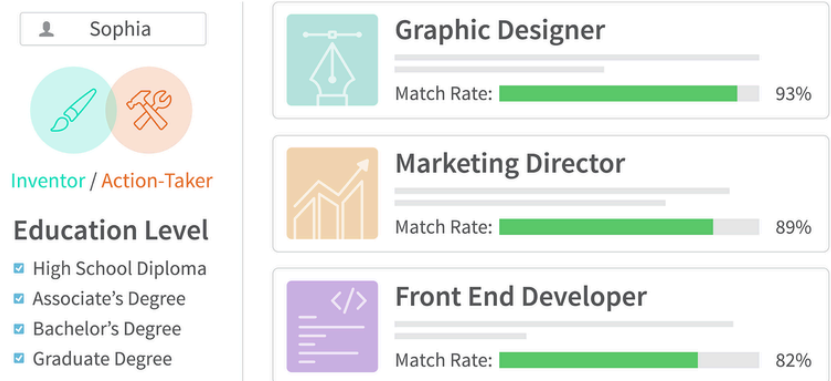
Sophia

Inventor / Action-Taker

Education Level

High School Diploma

Associate's Degree

Bachelor's Degree

Graduate Degree

Graphic Designer

Match Rate: 93%

Marketing Director

Match Rate: 89%

</>

Front End Developer

Match Rate: 82%